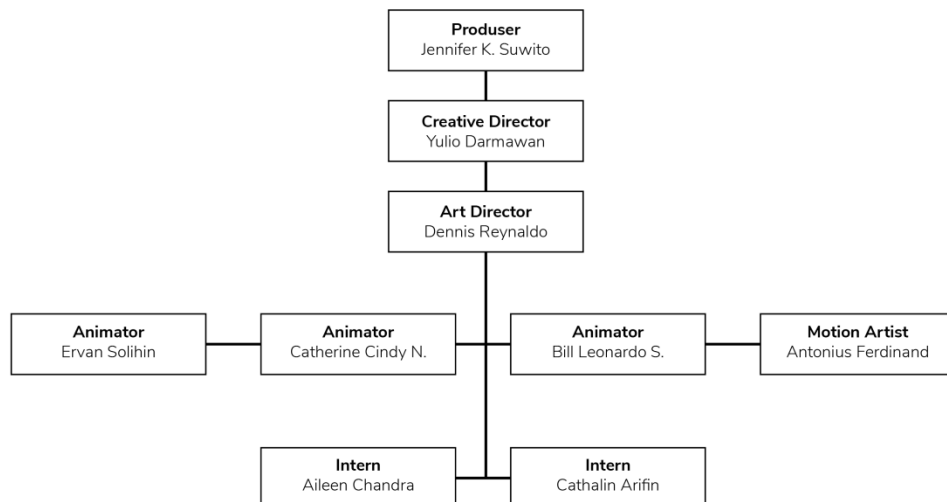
Produser
Jennifer K. Suwito

Creative Director
Yulio Darmawan

Art Director
Dennis Reynaldo

Animator
Ervan Solihin

Animator
Catherine Cindy N.

Animator
Bill Leonardo S.

Motion Artist
Antonius Ferdinand

Intern
Aileen Chandra

Intern
Cathalin Arifin